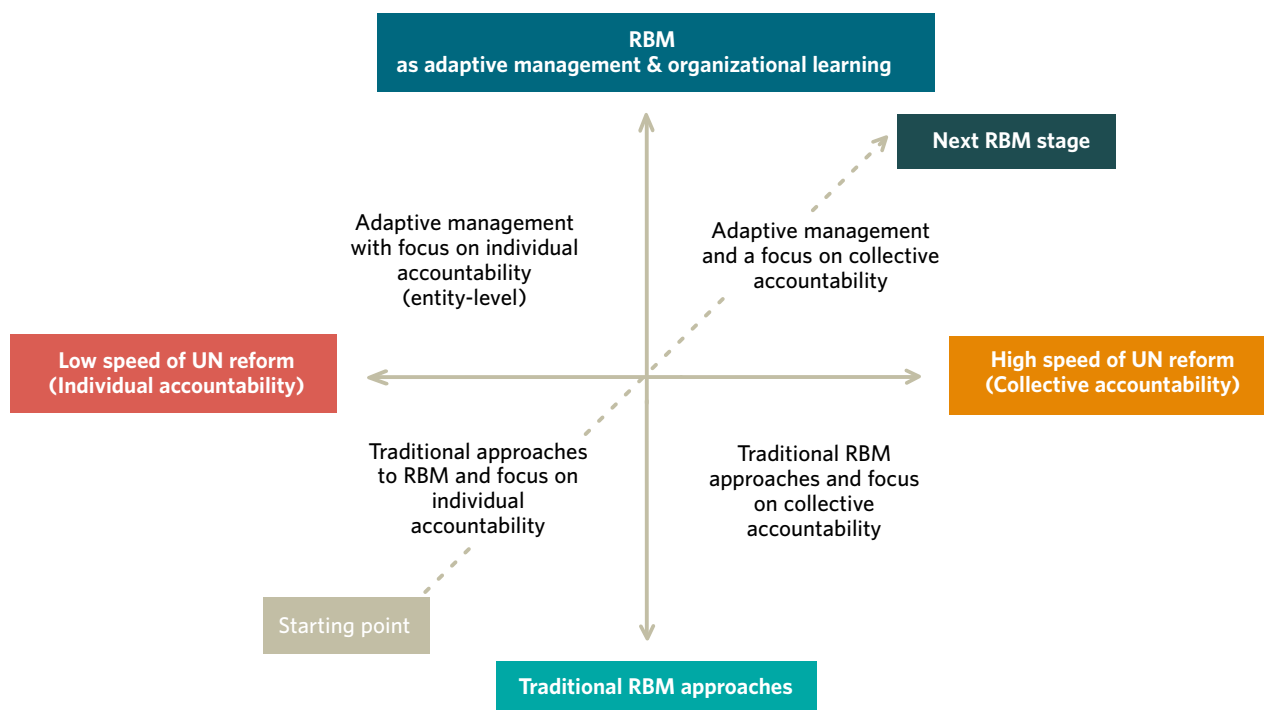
RBM
as adaptive management & organizational learning

Next RBM stage

Adaptive management with focus on individual accountability (entity-level)

Adaptive management and a focus on collective accountability

Low speed of UN reform (Individual accountability)

High speed of UN reform (Collective accountability)

Traditional approaches to RBM and focus on individual accountability

Traditional RBM approaches and focus on collective accountability

Starting point

Traditional RBM approaches